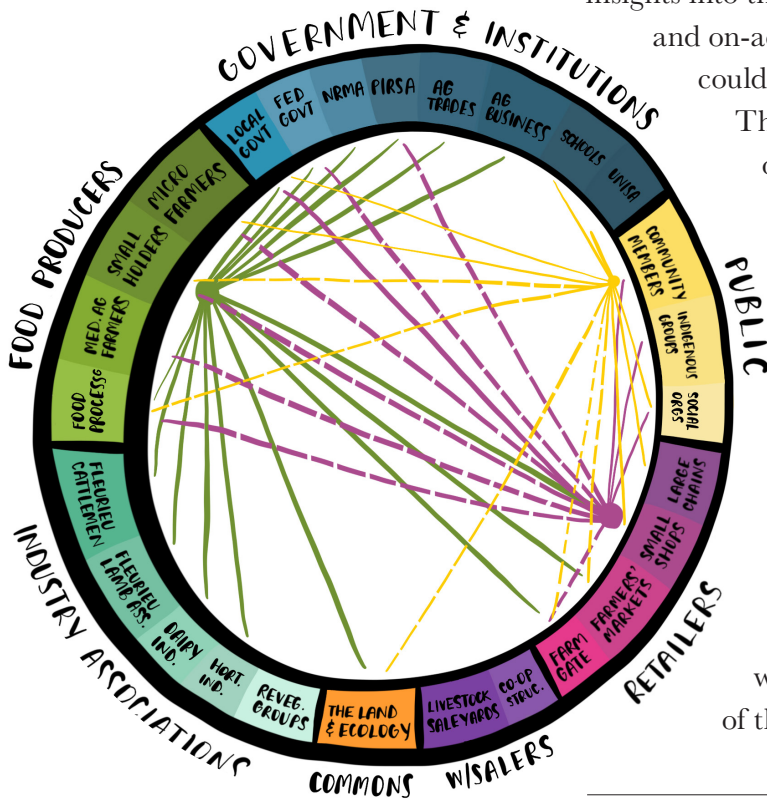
GOVERNMENT & INSTITUTIONS

LOCAL GOVT
FED GOVT
NRMA
PIRSA
AG TRADES
AG BUSINESS
SCHOOLS
UNISA

PUBLIC

COMMUNITY MEMBERS
INDIGENOUS GROUPS
SOCIAL ORGS

RETAILERS

LARGE CHAINS
SMALL SHOPS
FARMERS' MARKETS
FARM GATE

W/SALERS

CO-OP STRUC.
LIVESTOCK SALEYARDS

COMMONS

THE LAND & ECOLOGY

INDUSTRY ASSOCIATIONS

REVEG. GROUPS
HORT. IND.
DAIRY IND.
FLEURIEU LAMB ASS.
FLEURIEU CATTLEMEN

FOOD PRODUCERS

FOOD PROCESS'G
MED. AG FARMERS
SMALL HOLDERS
MICRO FARMERS

insights into th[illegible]
and on-ac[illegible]
could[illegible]
Th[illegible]
c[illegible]
w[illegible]
of th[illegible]